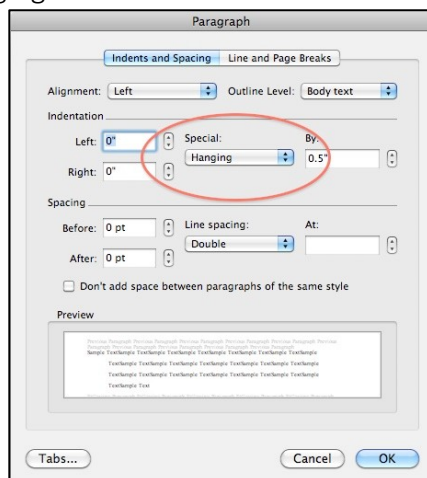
Paragraph

Indents and Spacing | Line and Page Breaks

Alignment: Left
Outline Level: Body text

Indentation
Left: 0"
Right: 0"
Special:
Hanging
By:
0.5"

Spacing
Before: 0 pt
After: 0 pt
Line spacing:
Double
At:

Don't add space between paragraphs of the same style

Preview

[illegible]
Sample TextSample TextSample TextSample TextSample TextSample TextSample
TextSample TextSample TextSample TextSample TextSample TextSample
TextSample TextSample TextSample TextSample TextSample TextSample
TextSample Text
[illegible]

Tabs...
Cancel
OK